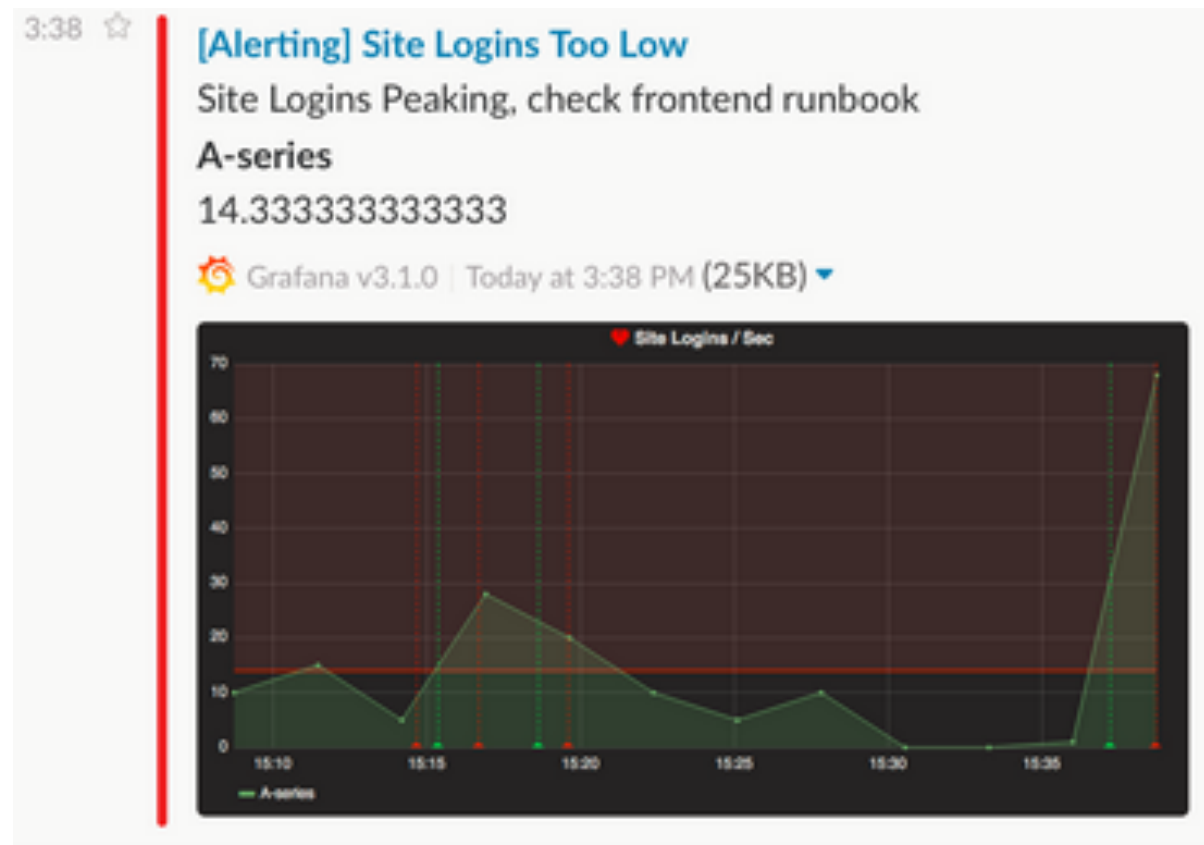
3:38

[Alerting] Site Logins Too Low

Site Logins Peaking, check frontend runbook

**A-series**

14.333333333333

Grafana v3.1.0 | Today at 3:38 PM (25KB)

Site Logins / Sec

70
60
50
40
30
20
10
0

15:10 15:15 15:20 15:25 15:30 15:35

A-series